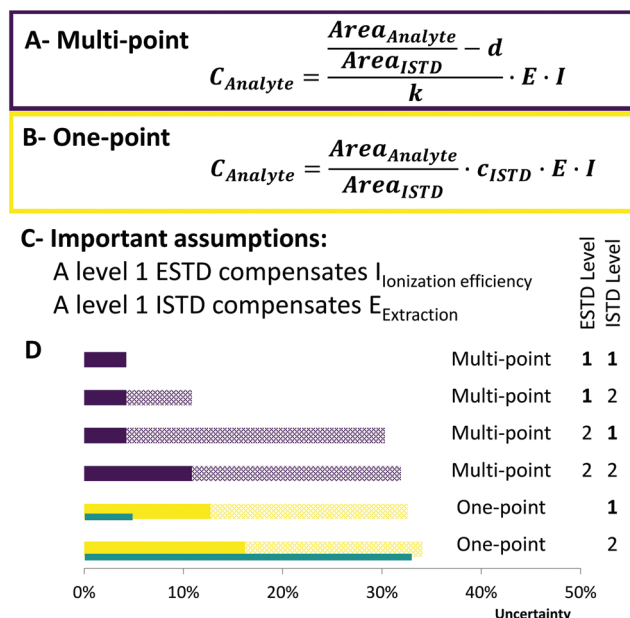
A- Multi-point

$C_{Analyte} = \frac{\frac{Area_{Analyte}}{Area_{ISTD}} - d}{k} \cdot E \cdot I$

B- One-point

$C_{Analyte} = \frac{Area_{Analyte}}{Area_{ISTD}} \cdot c_{ISTD} \cdot E \cdot I$

C- Important assumptions:

A level 1 ESTD compensates $I_{Ionization\ efficiency}$

A level 1 ISTD compensates $E_{Extraction}$

D

| | ESTD Level | ISTD Level |
|---|---|---|
| Multi-point | 1 | 1 |
| Multi-point | 1 | 2 |
| Multi-point | 2 | 1 |
| Multi-point | 2 | 2 |
| One-point | | 1 |
| One-point | | 2 |

0% 10% 20% 30% 40% 50%

Uncertainty